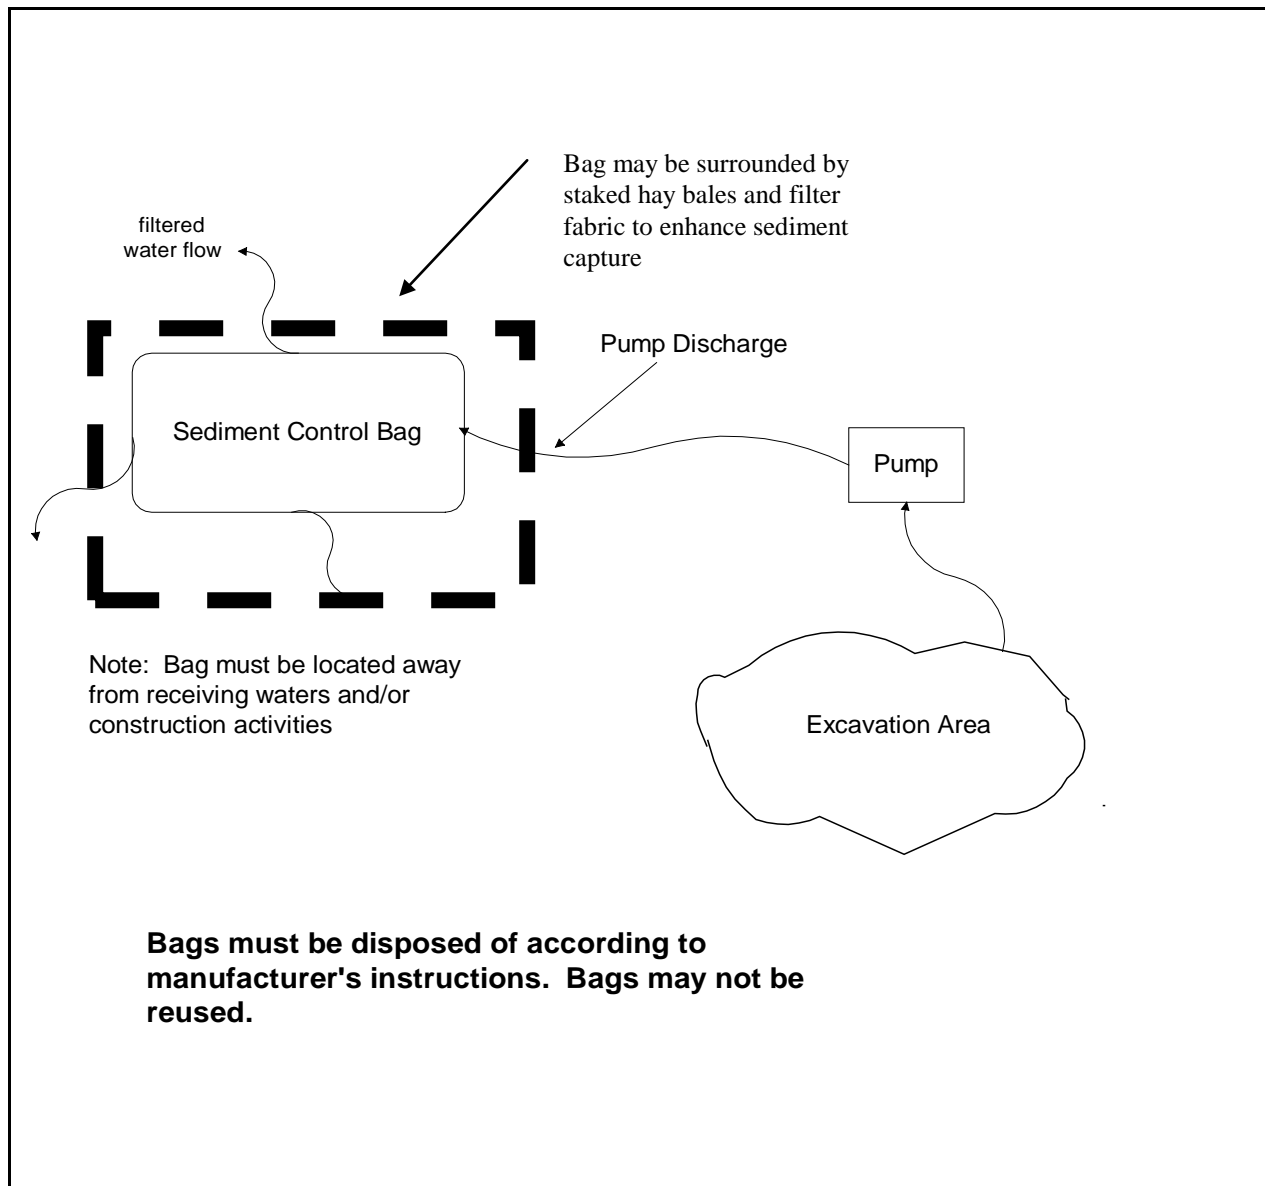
Bag may be surrounded by staked hay bales and filter fabric to enhance sediment capture

filtered water flow

Pump Discharge

Sediment Control Bag

Pump

Note: Bag must be located away from receiving waters and/or construction activities

Excavation Area

**Bags must be disposed of according to manufacturer's instructions. Bags may not be reused.**